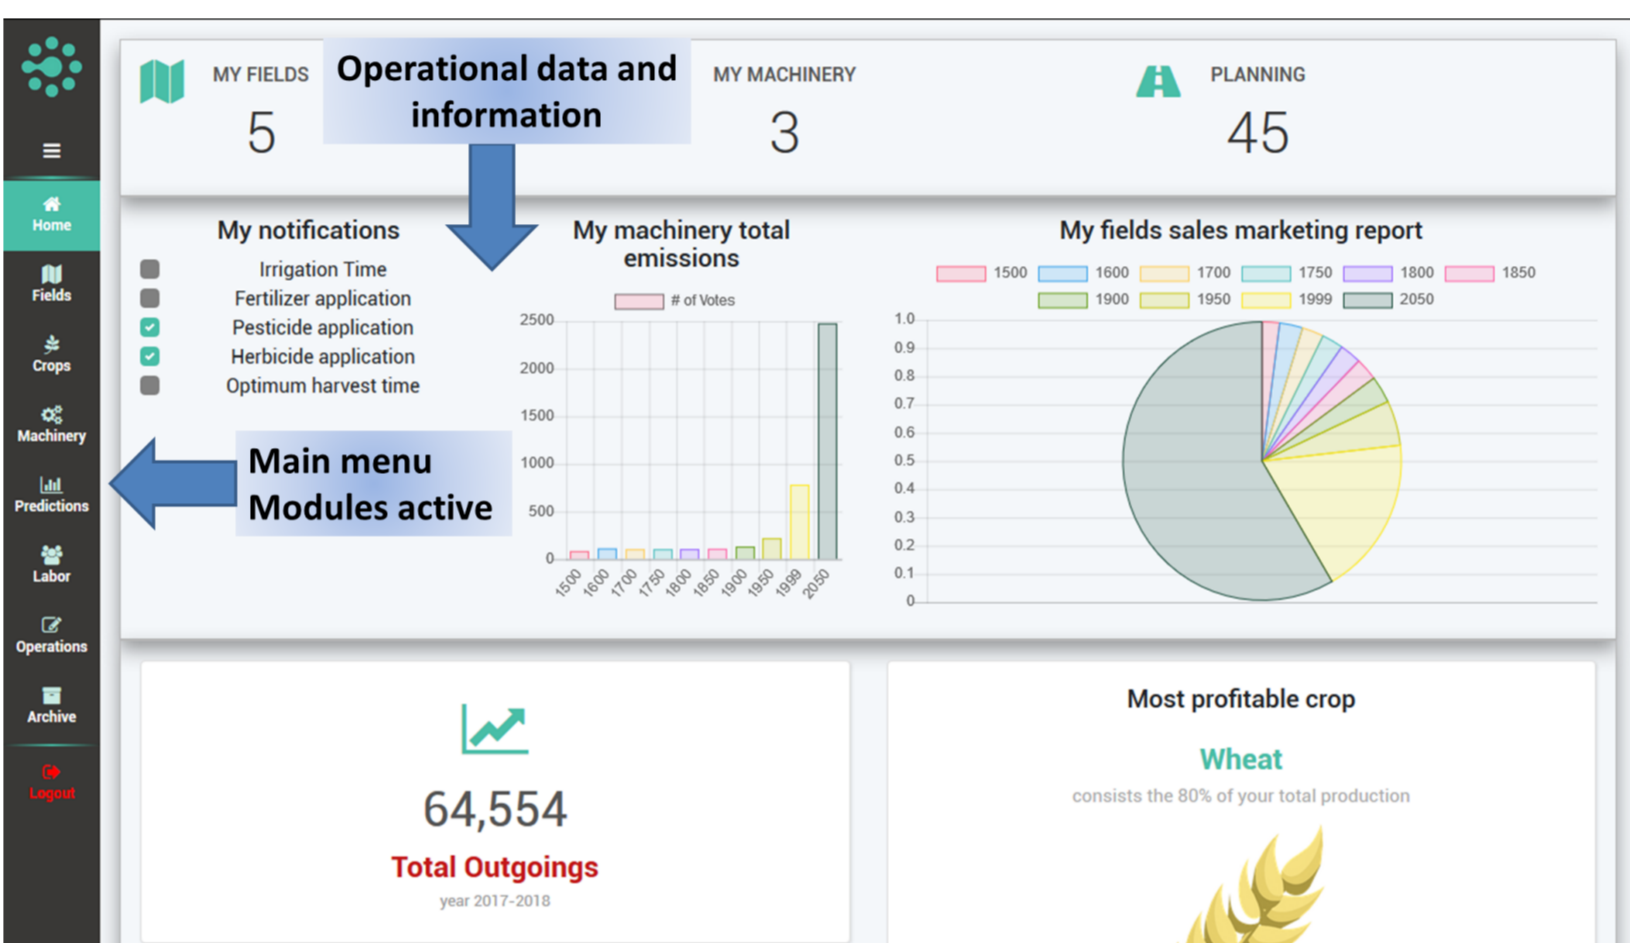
Home
Fields
Crops
Machinery
Predictions
Labor
Operations
Archive
Logout

MY FIELDS
5

Operational data and information

MY MACHINERY
3

PLANNING
45

My notifications
Irrigation Time
Fertilizer application
Pesticide application
Herbicide application
Optimum harvest time

Main menu
Modules active

My machinery total emissions

# of Votes

2500
2000
1500
1000
500
0

1500 1600 1700 1750 1800 1850 1900 1950 1999 2050

My fields sales marketing report

1500 1600 1700 1750 1800 1850 1900 1950 1999 2050

1.0
0.9
0.8
0.7
0.6
0.5
0.4
0.3
0.2
0.1
0

64,554
Total Outgoings
year 2017-2018

Most profitable crop
Wheat
consists the 80% of your total production